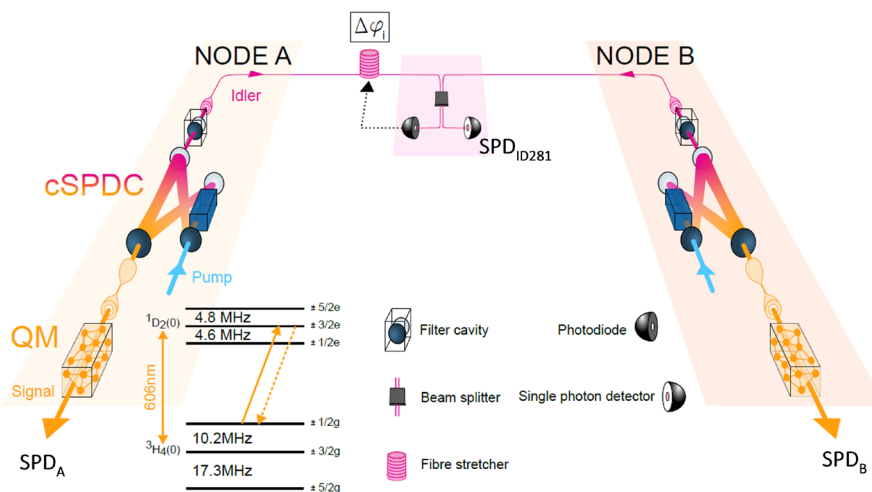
$\Delta\varphi_i$

NODE A

NODE B

Idler

SPD$_{ID281}$

cSPDC

Pump

QM

Signal

SPD$_A$

SPD$_B$

$^1D_2(0)$

4.8 MHz

4.6 MHz

± 5/2e

± 3/2e

± 1/2e

606nm

$^3H_4(0)$

10.2MHz

17.3MHz

± 1/2g

± 3/2g

± 5/2g

Filter cavity

Beam splitter

Fibre stretcher

Photodiode

Single photon detector